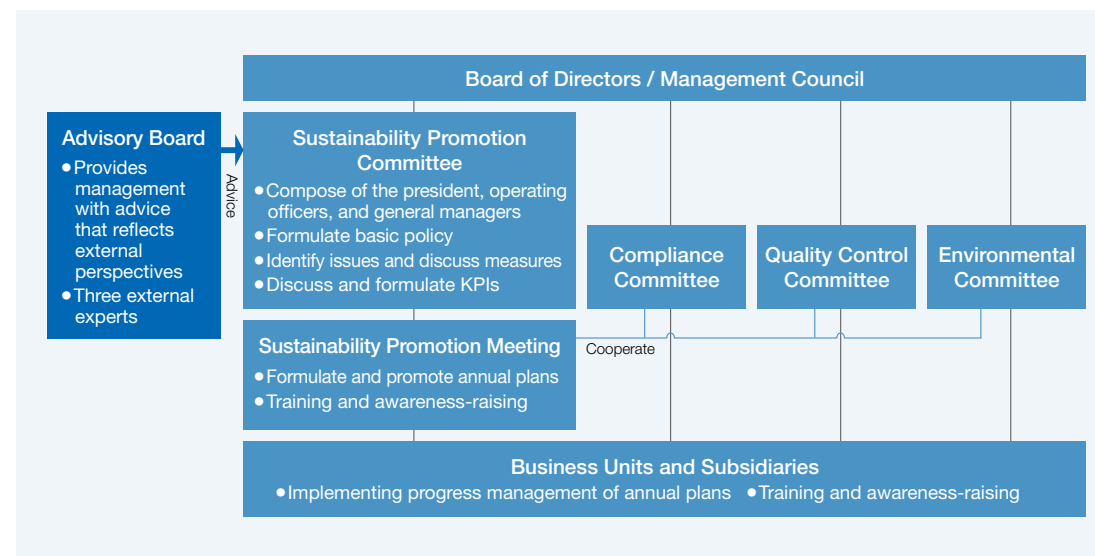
Board of Directors / Management Council

Advisory Board
• Provides management with advice that reflects external perspectives
• Three external experts

Advice

Sustainability Promotion Committee
• Compose of the president, operating officers, and general managers
• Formulate basic policy
• Identify issues and discuss measures
• Discuss and formulate KPIs

Compliance Committee

Quality Control Committee

Environmental Committee

Sustainability Promotion Meeting
• Formulate and promote annual plans
• Training and awareness-raising

Cooperate

Business Units and Subsidiaries
• Implementing progress management of annual plans • Training and awareness-raising